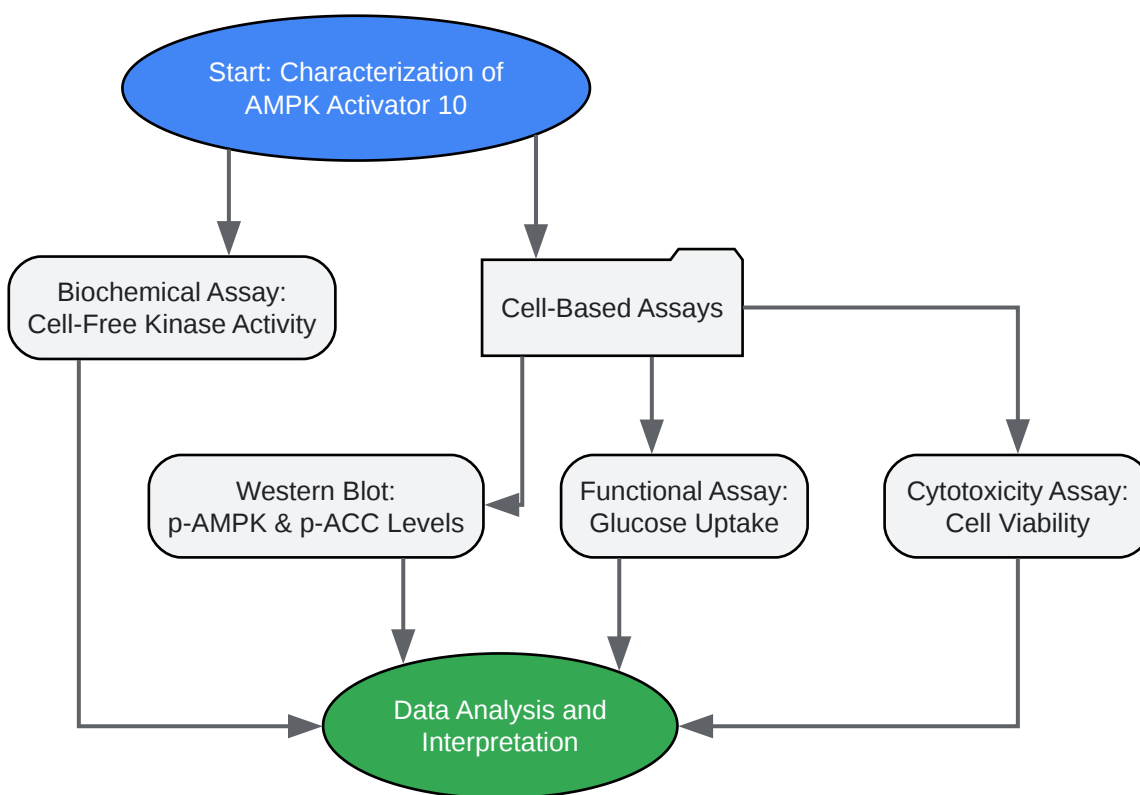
Start: Characterization of AMPK Activator 10

Biochemical Assay: Cell-Free Kinase Activity

Cell-Based Assays

Western Blot: p-AMPK & p-ACC Levels

Functional Assay: Glucose Uptake

Cytotoxicity Assay: Cell Viability

Data Analysis and Interpretation